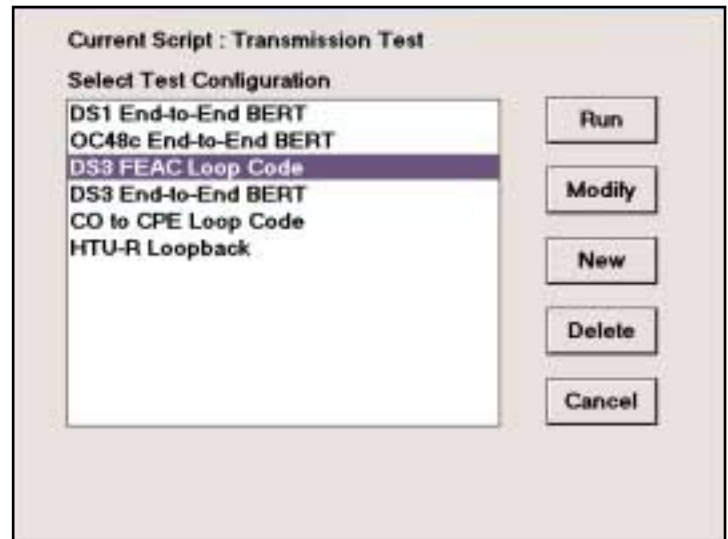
Current Script : Transmission Test

Select Test Configuration

DS1 End-to-End BERT
OC48c End-to-End BERT
DS3 FEAC Loop Code
DS3 End-to-End BERT
CO to CPE Loop Code
HTU-R Loopback

Run

Modify

New

Delete

Cancel